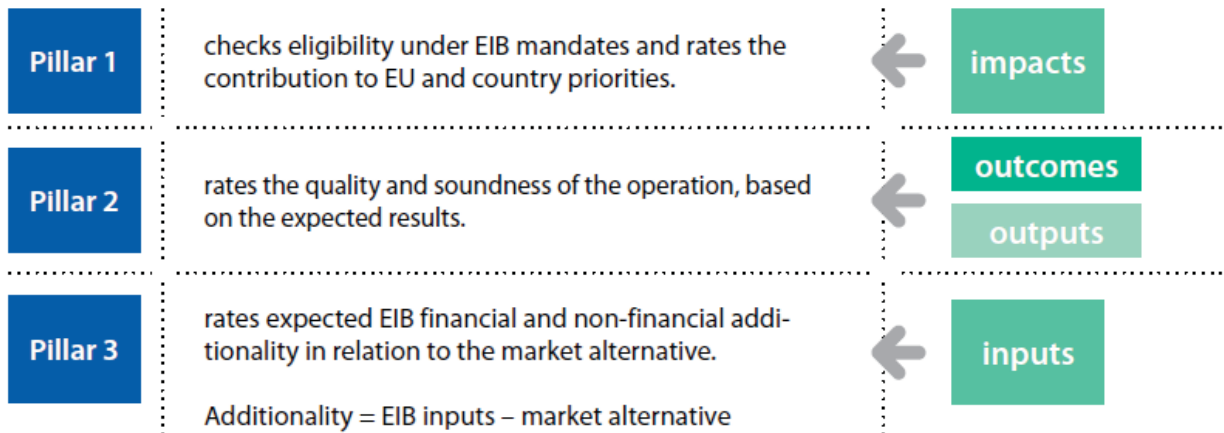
Pillar 1

checks eligibility under EIB mandates and rates the contribution to EU and country priorities.

impacts

Pillar 2

rates the quality and soundness of the operation, based on the expected results.

outcomes

outputs

Pillar 3

rates expected EIB financial and non-financial additionality in relation to the market alternative.

Additionality = EIB inputs – market alternative

inputs